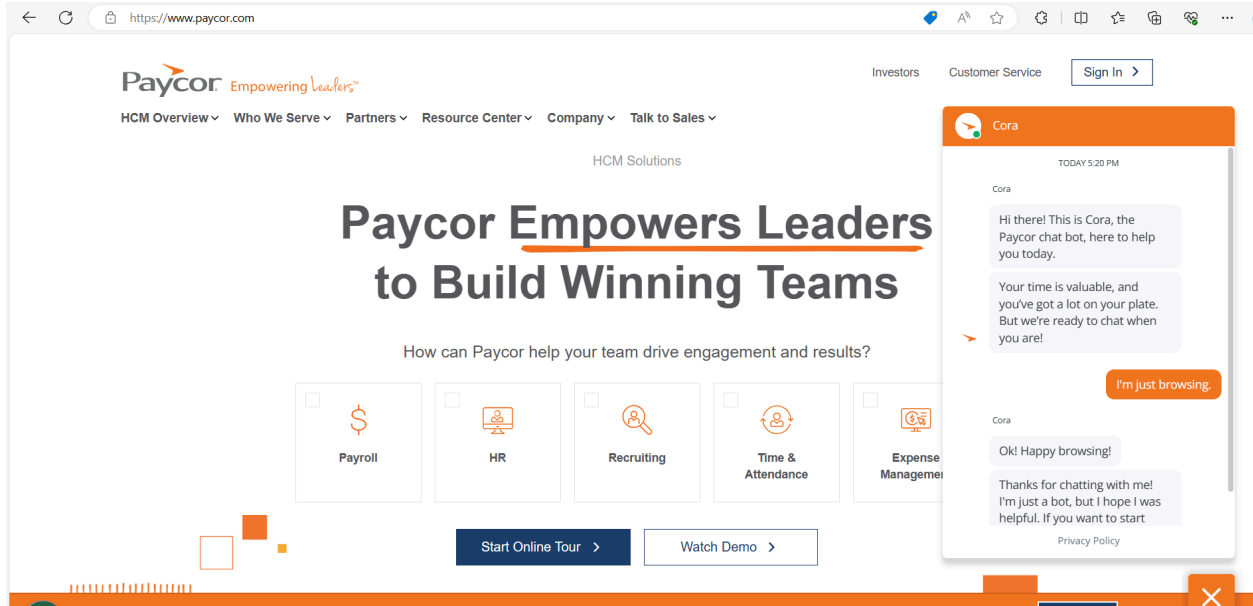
https://www.paycor.com

Paycor Empowering Leaders™

Investors Customer Service Sign In

HCM Overview Who We Serve Partners Resource Center Company Talk to Sales

HCM Solutions

Paycor Empowers Leaders to Build Winning Teams

How can Paycor help your team drive engagement and results?

Payroll

HR

Recruiting

Time & Attendance

Expense Managem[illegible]

Start Online Tour

Watch Demo

Cora

TODAY 5:20 PM

Cora

Hi there! This is Cora, the Paycor chat bot, here to help you today.

Your time is valuable, and you've got a lot on your plate. But we're ready to chat when you are!

I'm just browsing.

Cora

Ok! Happy browsing!

Thanks for chatting with me! I'm just a bot, but I hope I was helpful. If you want to start

Privacy Policy